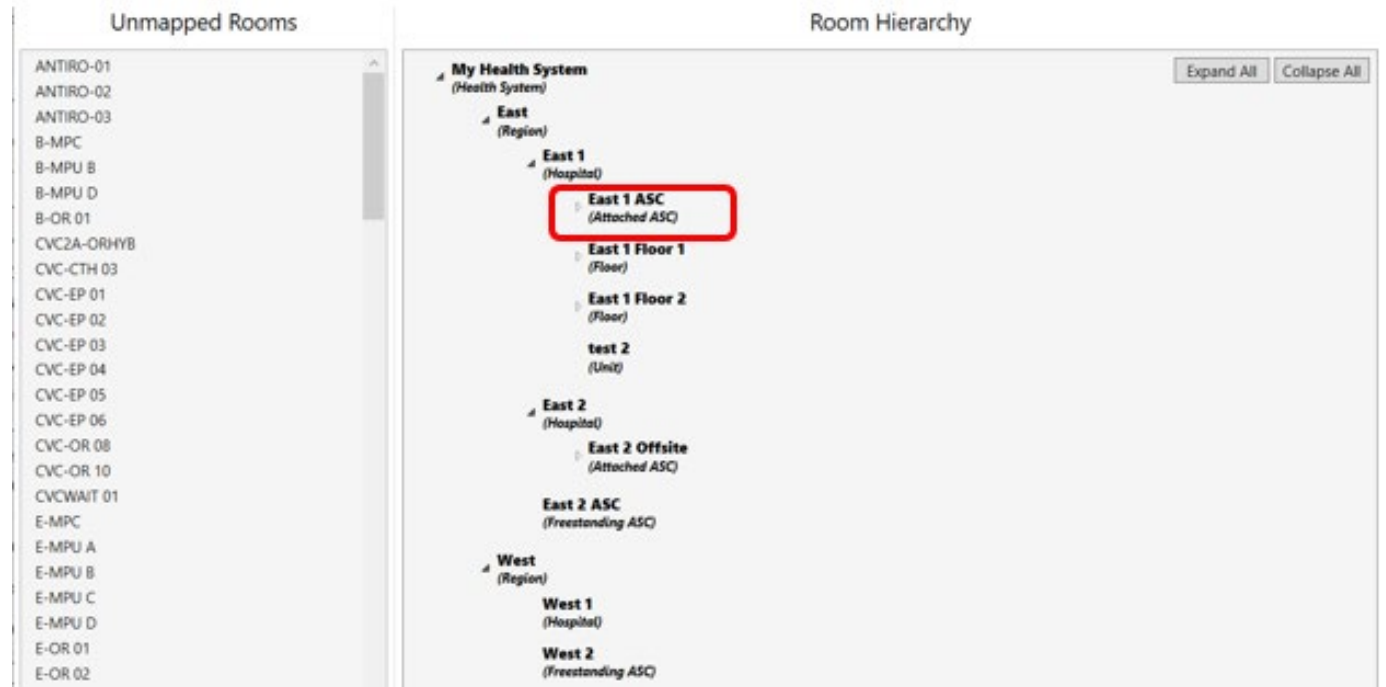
Unmapped Rooms

ANTIRO-01
ANTIRO-02
ANTIRO-03
B-MPC
B-MPU B
B-MPU D
B-OR 01
CVC2A-ORHYB
CVC-CTH 03
CVC-EP 01
CVC-EP 02
CVC-EP 03
CVC-EP 04
CVC-EP 05
CVC-EP 06
CVC-OR 08
CVC-OR 10
CVCWAIT 01
E-MPC
E-MPU A
E-MPU B
E-MPU C
E-MPU D
E-OR 01
E-OR 02

Room Hierarchy

Expand All
Collapse All

My Health System
(Health System)
East
(Region)
East 1
(Hospital)
East 1 ASC
(Attached ASC)
East 1 Floor 1
(Floor)
East 1 Floor 2
(Floor)
test 2
(Unit)
East 2
(Hospital)
East 2 Offsite
(Attached ASC)
East 2 ASC
(Freestanding ASC)
West
(Region)
West 1
(Hospital)
West 2
(Freestanding ASC)